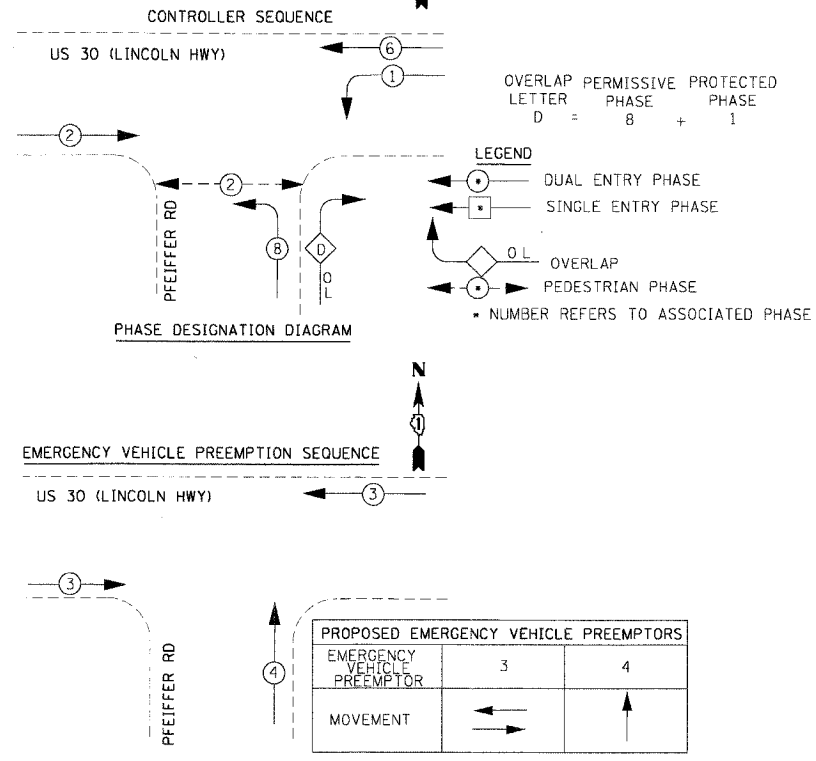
CONTROLLER SEQUENCE

US 30 (LINCOLN HWY)

6

1

OVERLAP LETTER D = PERMISSIVE PHASE 8 + PROTECTED PHASE 1

2

2

LEGEND

• DUAL ENTRY PHASE

* SINGLE ENTRY PHASE

O L OVERLAP

• PEDESTRIAN PHASE

* NUMBER REFERS TO ASSOCIATED PHASE

PFEIFFER RD

8

D

O L

PHASE DESIGNATION DIAGRAM

N

EMERGENCY VEHICLE PREEMPTION SEQUENCE

US 30 (LINCOLN HWY)

3

3

PFEIFFER RD

4

| PROPOSED EMERGENCY VEHICLE PREEMPTORS | | |
|---|---|---|
| EMERGENCY VEHICLE PREEMPTOR | 3 | 4 |
| MOVEMENT | | |